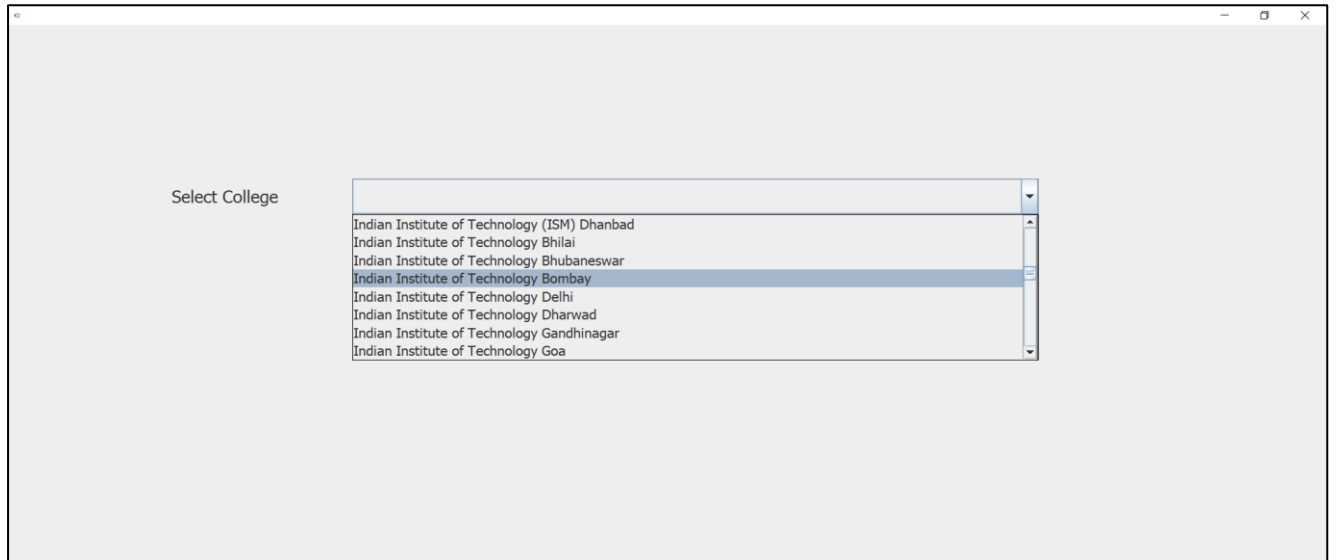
Select College

Indian Institute of Technology (ISM) Dhanbad
Indian Institute of Technology Bhilai
Indian Institute of Technology Bhubaneswar
Indian Institute of Technology Bombay
Indian Institute of Technology Delhi
Indian Institute of Technology Dharwad
Indian Institute of Technology Gandhinagar
Indian Institute of Technology Goa